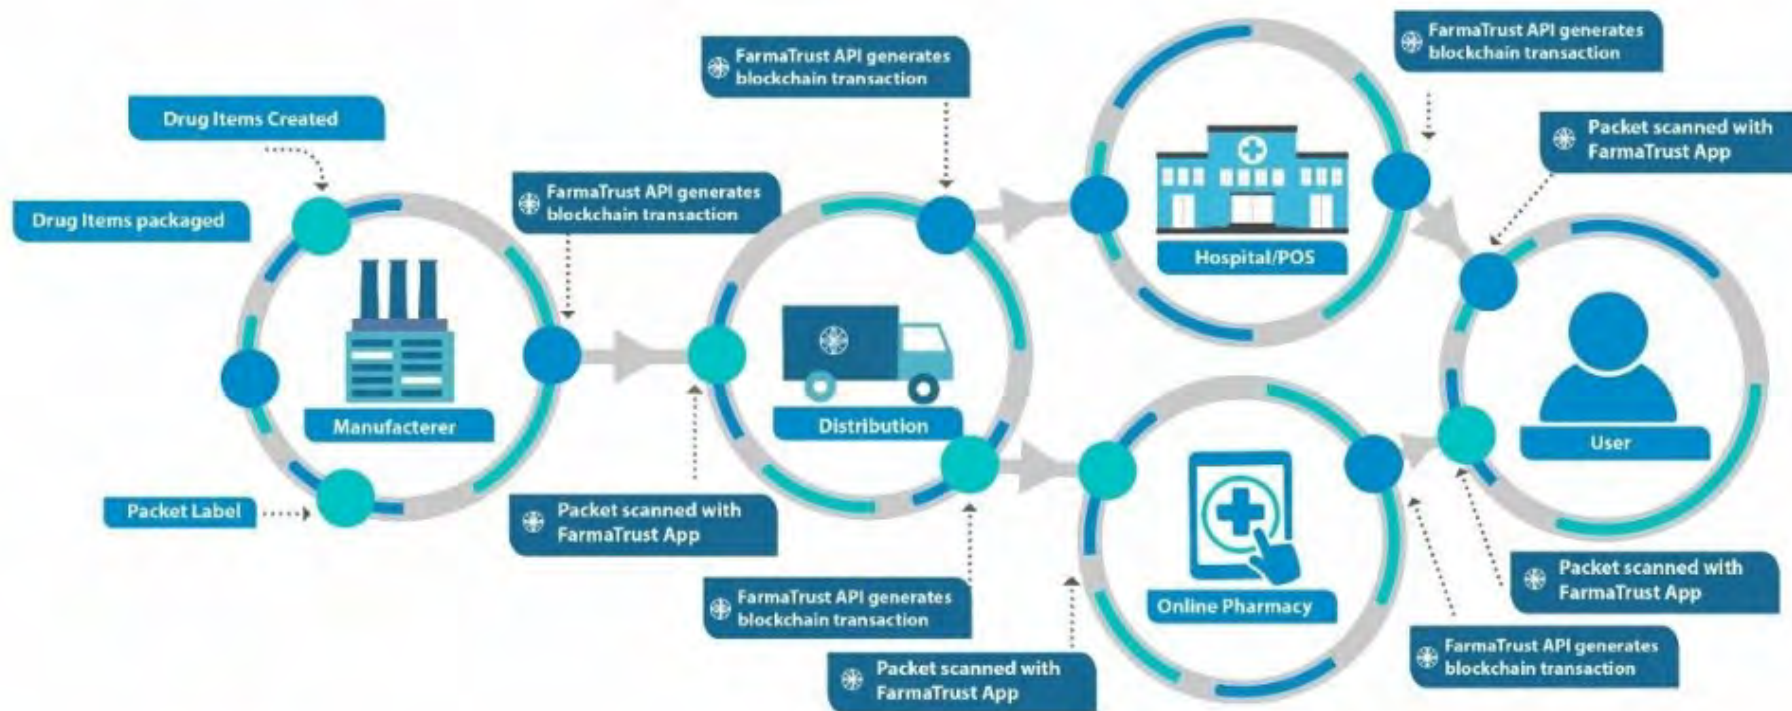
Drug Items Created

Drug Items packaged

Manufacterer

Packet Label

FarmaTrust API generates blockchain transaction

Packet scanned with FarmaTrust App

FarmaTrust API generates blockchain transaction

Distribution

FarmaTrust API generates blockchain transaction

Packet scanned with FarmaTrust App

FarmaTrust API generates blockchain transaction

Hospital/POS

Online Pharmacy

Packet scanned with FarmaTrust App

User

Packet scanned with FarmaTrust App

FarmaTrust API generates blockchain transaction